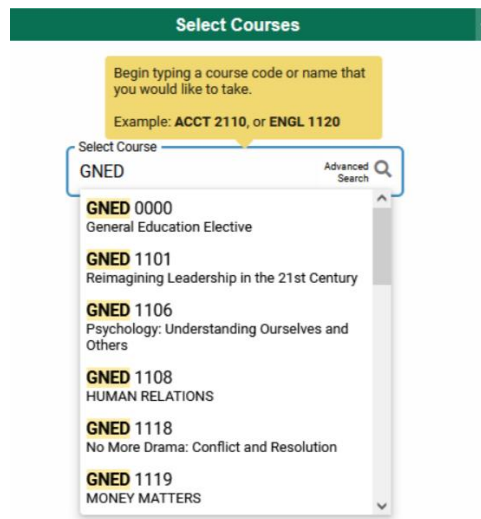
Select Courses

Begin typing a course code or name that you would like to take.

Example: ACCT 2110, or ENGL 1120

Select Course

GNED

Advanced Search

GNED 0000
General Education Elective

GNED 1101
Reimagining Leadership in the 21st Century

GNED 1106
Psychology: Understanding Ourselves and Others

GNED 1108
HUMAN RELATIONS

GNED 1118
No More Drama: Conflict and Resolution

GNED 1119
MONEY MATTERS